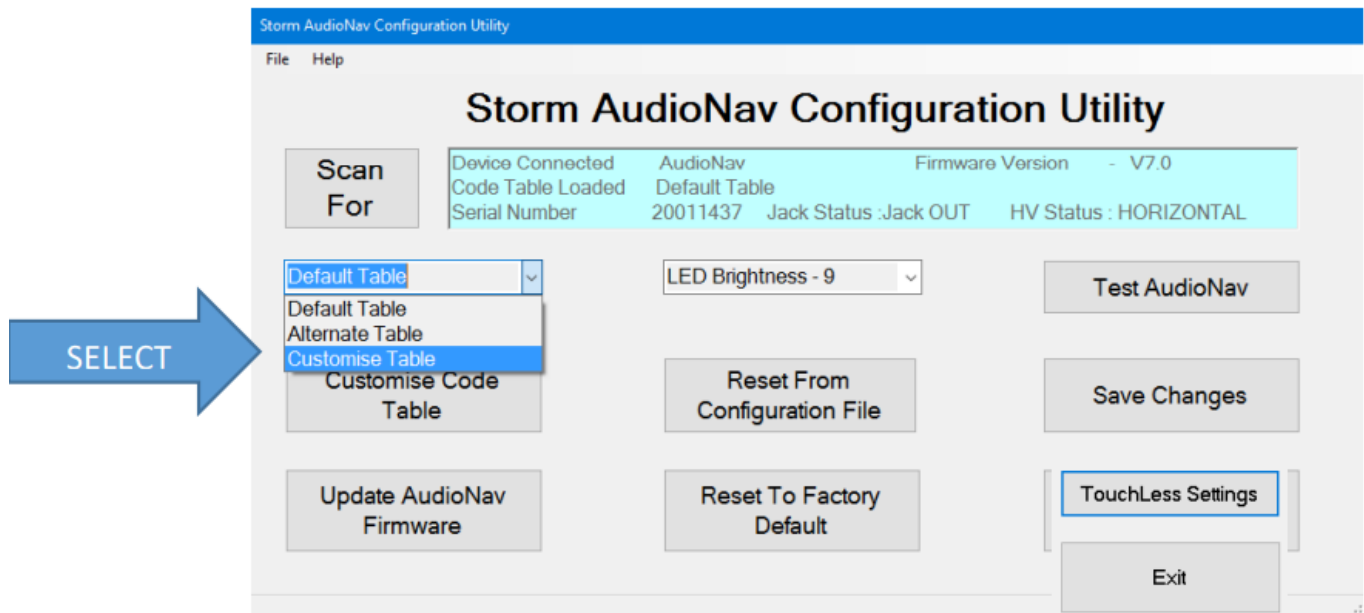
Storm AudioNav Configuration Utility

File Help

Storm AudioNav Configuration Utility

Scan For

Device Connected AudioNav Firmware Version - V7.0
Code Table Loaded Default Table
Serial Number 20011437 Jack Status :Jack OUT HV Status : HORIZONTAL

Default Table

Default Table
Alternate Table
Customise Table

SELECT

LED Brightness - 9

Test AudioNav

Customise Code Table

Reset From Configuration File

Save Changes

Update AudioNav Firmware

Reset To Factory Default

TouchLess Settings

Exit